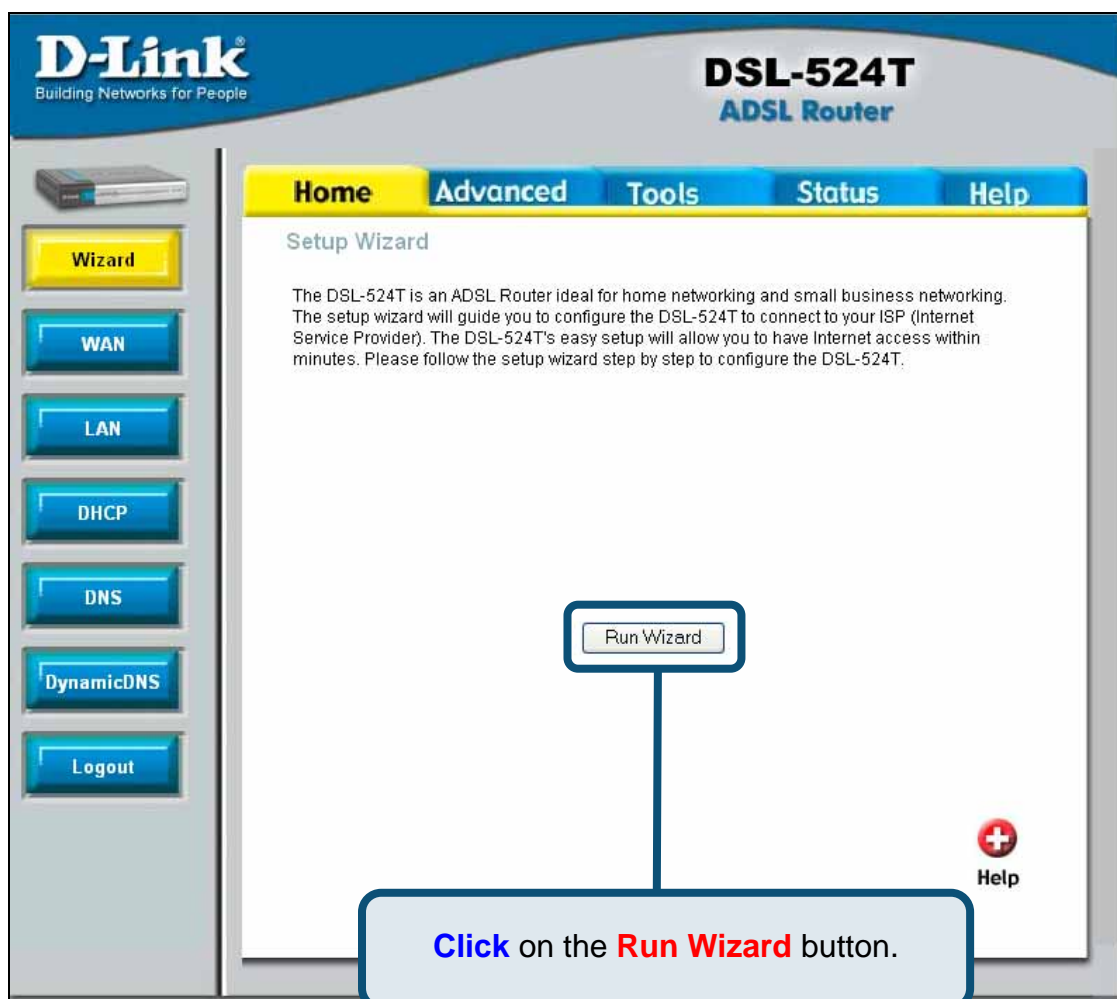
D-Link
Building Networks for People

DSL-524T
ADSL Router

Home
Advanced
Tools
Status
Help

Wizard
WAN
LAN
DHCP
DNS
DynamicDNS
Logout

Setup Wizard

The DSL-524T is an ADSL Router ideal for home networking and small business networking. The setup wizard will guide you to configure the DSL-524T to connect to your ISP (Internet Service Provider). The DSL-524T's easy setup will allow you to have Internet access within minutes. Please follow the setup wizard step by step to configure the DSL-524T.

Run Wizard

Help

Click on the Run Wizard button.